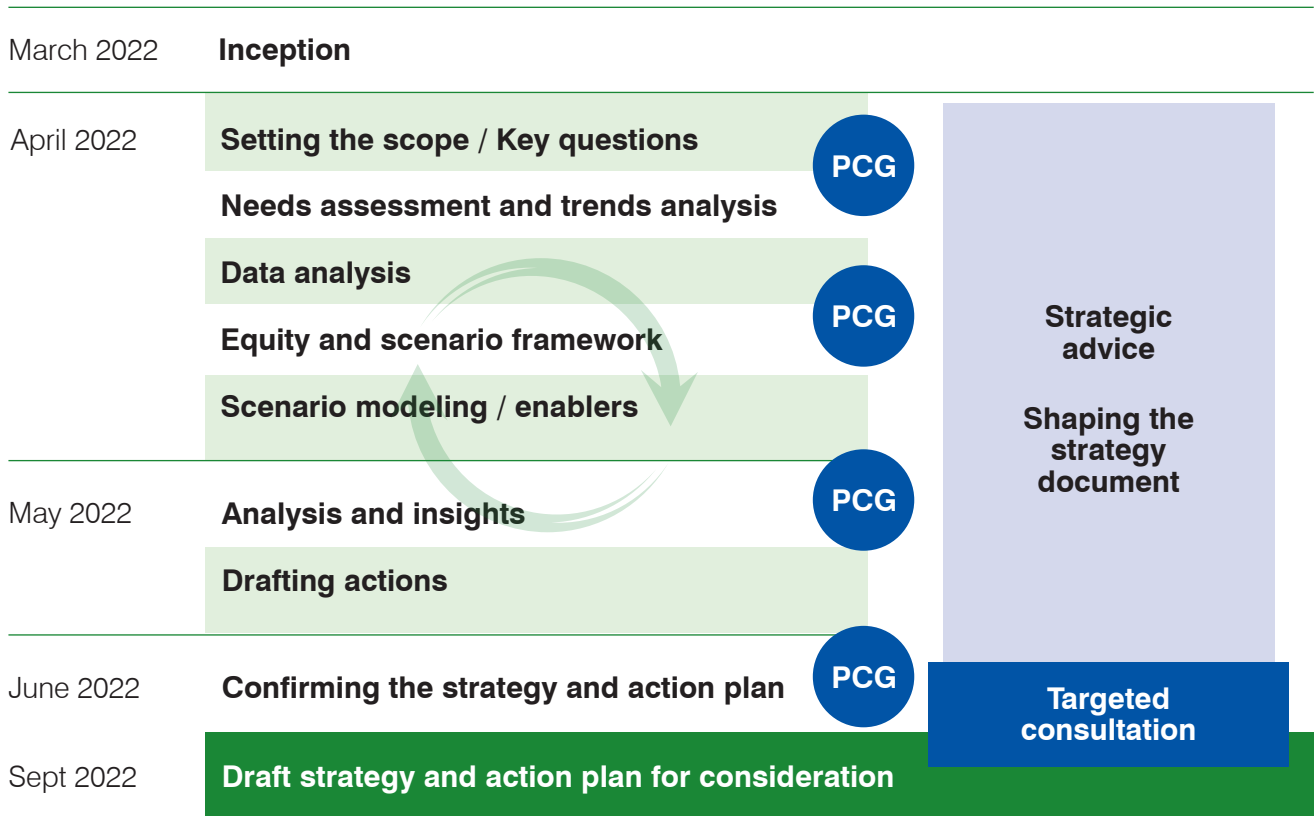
March 2022 Inception

April 2022 Setting the scope / Key questions

PCG

Needs assessment and trends analysis

Data analysis

PCG

Equity and scenario framework

Scenario modeling / enablers

May 2022 Analysis and insights

PCG

Drafting actions

June 2022 Confirming the strategy and action plan

PCG

Sept 2022 Draft strategy and action plan for consideration

Strategic advice

Shaping the strategy document

Targeted consultation